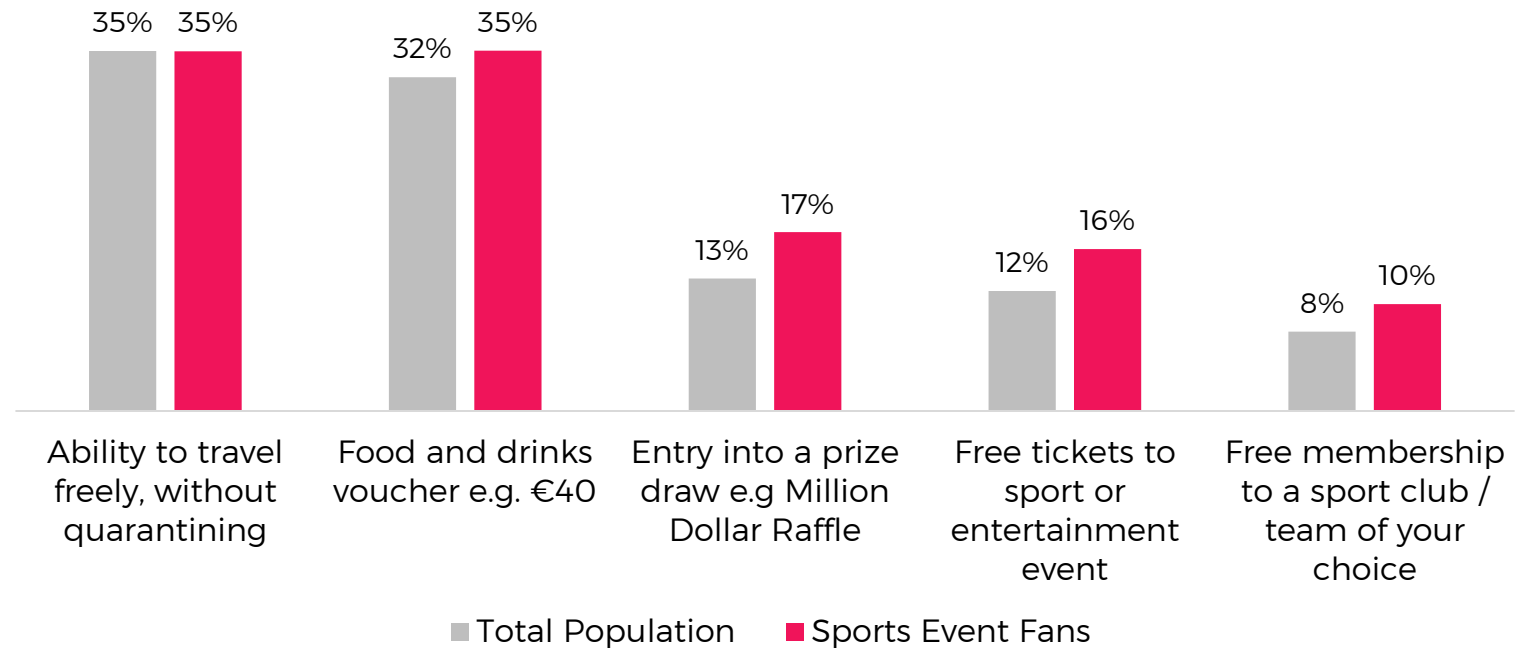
35% 35%

32% 35%

13% 17%

12% 16%

8% 10%

Ability to travel freely, without quarantining

Food and drinks voucher e.g. €40

Entry into a prize draw e.g Million Dollar Raffle

Free tickets to sport or entertainment event

Free membership to a sport club / team of your choice

Total Population Sports Event Fans